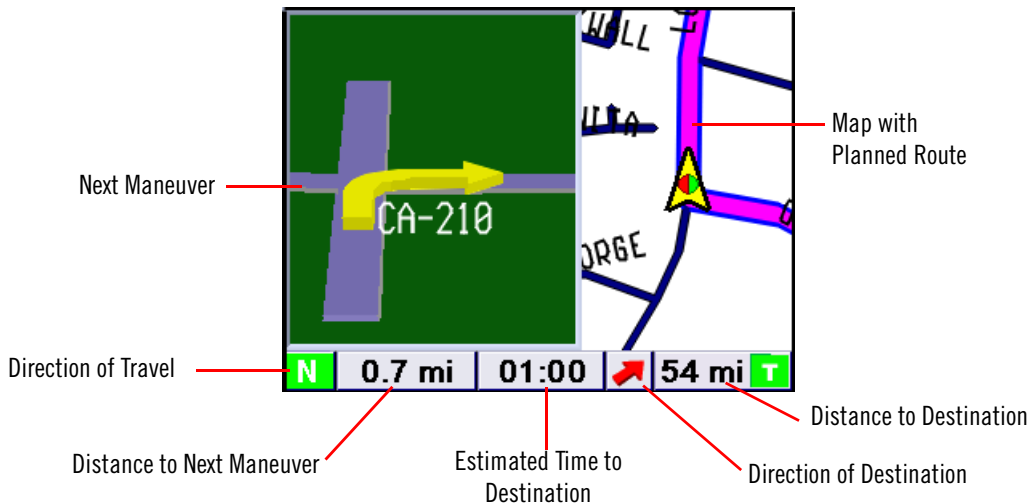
WALL
LITA
ORGE
CA-210

Next Maneuver

Map with Planned Route

Direction of Travel

N
0.7 mi
01:00
54 mi
T

Distance to Destination

Distance to Next Maneuver

Estimated Time to Destination

Direction of Destination